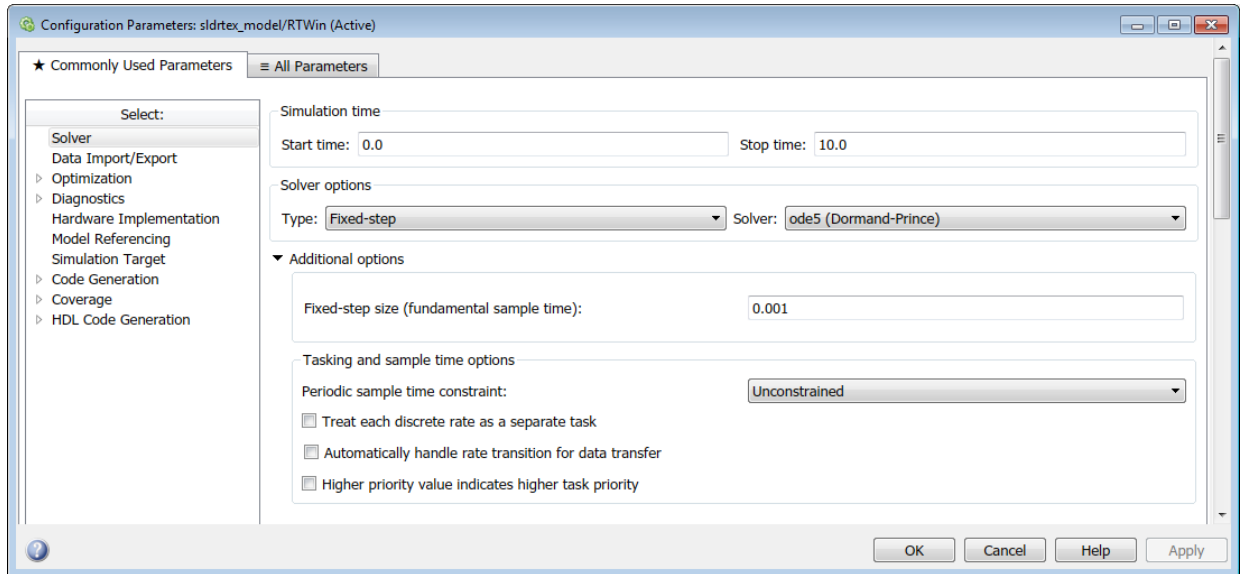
Configuration Parameters: sldrtex_model/RTWin (Active)

★ Commonly Used Parameters
≡ All Parameters

Select:
Solver
Data Import/Export
Optimization
Diagnostics
Hardware Implementation
Model Referencing
Simulation Target
Code Generation
Coverage
HDL Code Generation

Simulation time
Start time: 0.0
Stop time: 10.0

Solver options
Type: Fixed-step
Solver: ode5 (Dormand-Prince)

Additional options

Fixed-step size (fundamental sample time): 0.001

Tasking and sample time options
Periodic sample time constraint: Unconstrained
Treat each discrete rate as a separate task
Automatically handle rate transition for data transfer
Higher priority value indicates higher task priority

OK
Cancel
Help
Apply